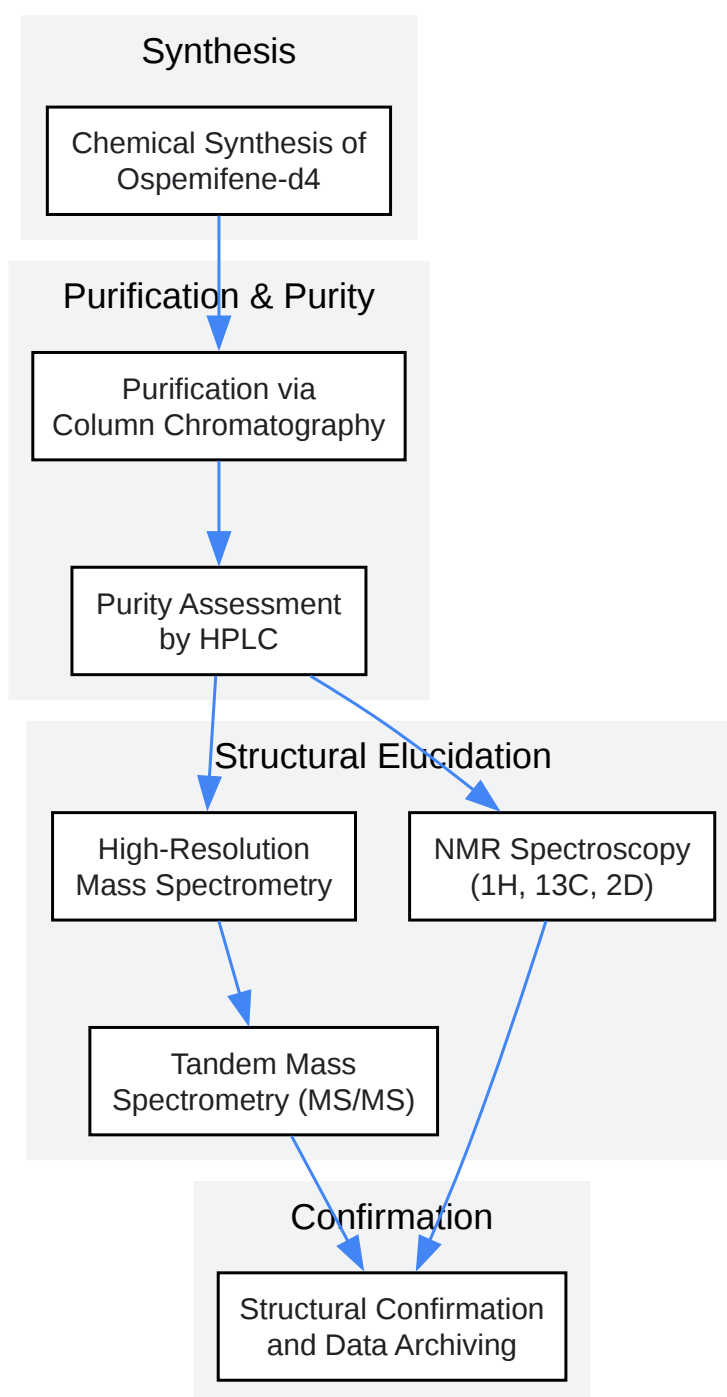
Synthesis

Chemical Synthesis of Ospemifene-d4

Purification & Purity

Purification via Column Chromatography

Purity Assessment by HPLC

Structural Elucidation

High-Resolution Mass Spectrometry

NMR Spectroscopy (1H, 13C, 2D)

Tandem Mass Spectrometry (MS/MS)

Confirmation

Structural Confirmation and Data Archiving